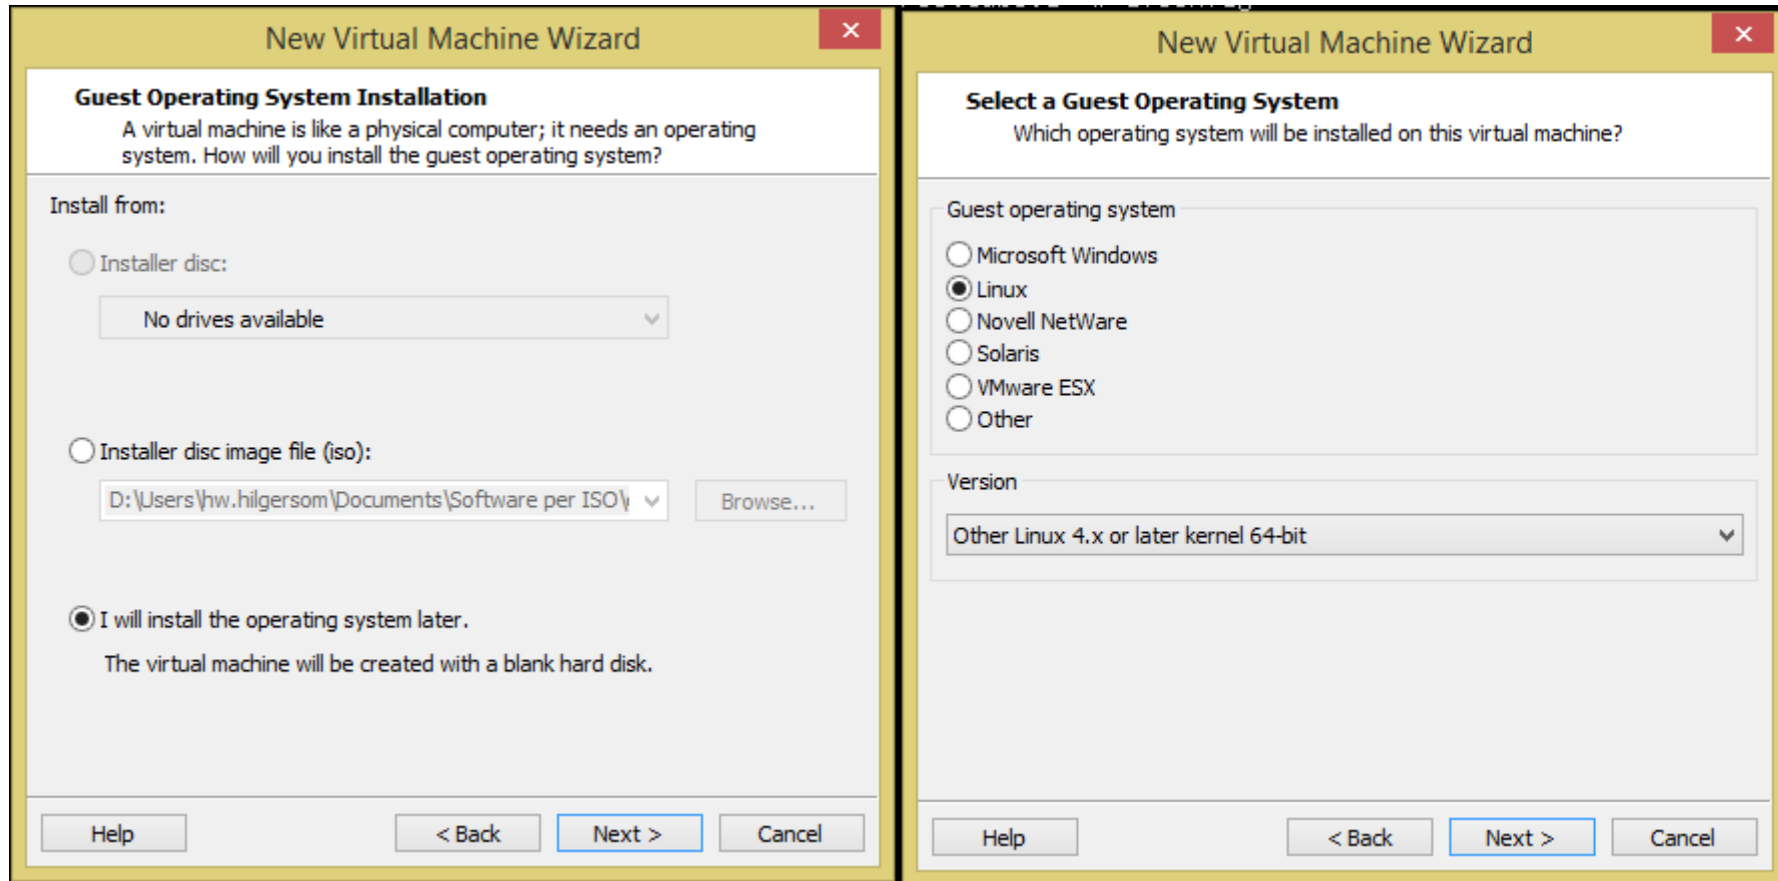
New Virtual Machine Wizard

×

Guest Operating System Installation

A virtual machine is like a physical computer; it needs an operating system. How will you install the guest operating system?

Install from:

Installer disc:

No drives available

Installer disc image file (iso):

D:\Users\hw.hilgersom\Documents\Software per ISO\

Browse...

I will install the operating system later.

The virtual machine will be created with a blank hard disk.

Help

< Back

Next >

Cancel

New Virtual Machine Wizard

×

Select a Guest Operating System

Which operating system will be installed on this virtual machine?

Guest operating system

Microsoft Windows

Linux

Novell NetWare

Solaris

VMware ESX

Other

Version

Other Linux 4.x or later kernel 64-bit

Help

< Back

Next >

Cancel